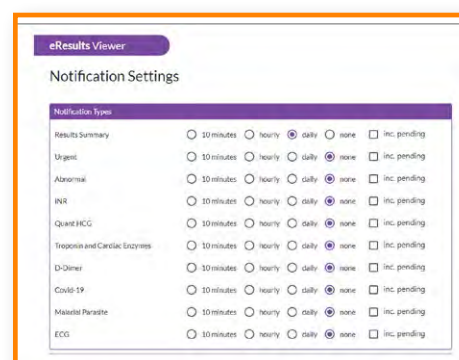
eResults Viewer

Notification Settings

Notification Types

| | | | | | |
|---|---|---|---|---|---|
| Results Summary | 10 minutes | hourly | daily | none | inc. pending |
| Urgent | 10 minutes | hourly | daily | none | inc. pending |
| Abnormal | 10 minutes | hourly | daily | none | inc. pending |
| INR | 10 minutes | hourly | daily | none | inc. pending |
| Quant HCG | 10 minutes | hourly | daily | none | inc. pending |
| Troponin and Cardiac Enzymes | 10 minutes | hourly | daily | none | inc. pending |
| D-Dimer | 10 minutes | hourly | daily | none | inc. pending |
| Covid-19 | 10 minutes | hourly | daily | none | inc. pending |
| Malarial Parasite | 10 minutes | hourly | daily | none | inc. pending |
| ECG | 10 minutes | hourly | daily | none | inc. pending |